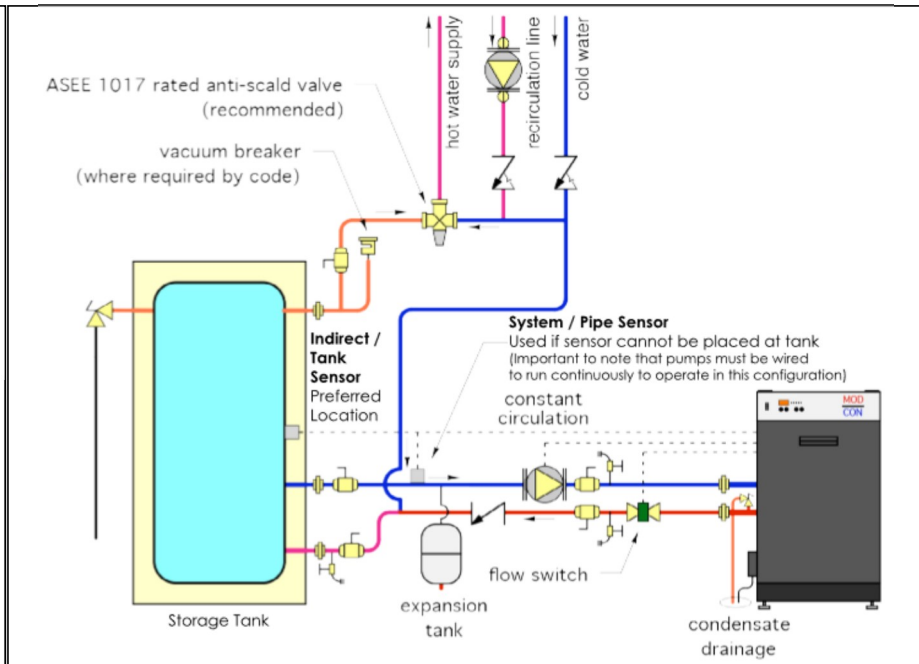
hot water supply

recirculation line

cold water

ASEE 1017 rated anti-scald valve (recommended)

vacuum breaker (where required by code)

Indirect / Tank Sensor Preferred Location

System / Pipe Sensor
Used if sensor cannot be placed at tank
(Important to note that pumps must be wired to run continuously to operate in this configuration)

constant circulation

MOD CON

flow switch

expansion tank

condensate drainage

Storage Tank